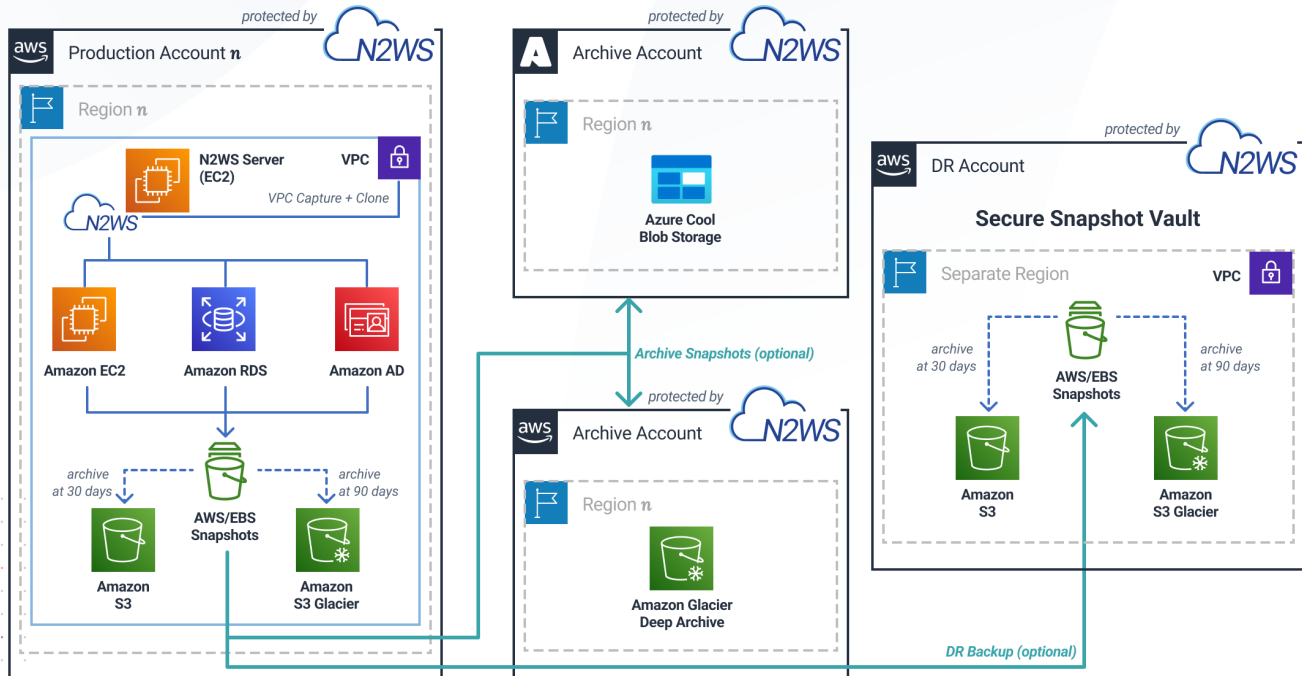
protected by
N2WS
aws
Production Account $n$

Region $n$

N2WS Server (EC2)

VPC

VPC Capture + Clone

N2WS

Amazon EC2

Amazon RDS

Amazon AD

archive at 30 days

archive at 90 days

AWS/EBS Snapshots

Amazon S3

Amazon S3 Glacier

protected by
N2WS
Archive Account

Region $n$

Azure Cool Blob Storage

Archive Snapshots (optional)

protected by
N2WS
aws
Archive Account

Region $n$

Amazon Glacier Deep Archive

protected by
N2WS
aws
DR Account

Secure Snapshot Vault

Separate Region

VPC

archive at 30 days

AWS/EBS Snapshots

archive at 90 days

Amazon S3

Amazon S3 Glacier

DR Backup (optional)